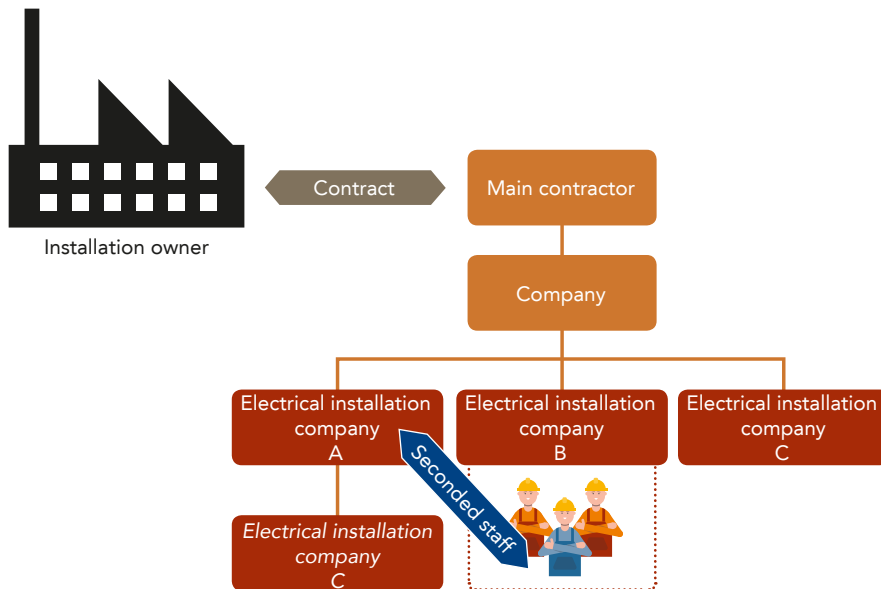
Installation owner

Contract

Main contractor

Company

Electrical installation company A

Electrical installation company B

Electrical installation company C

Seconded staff

*Electrical installation company C*